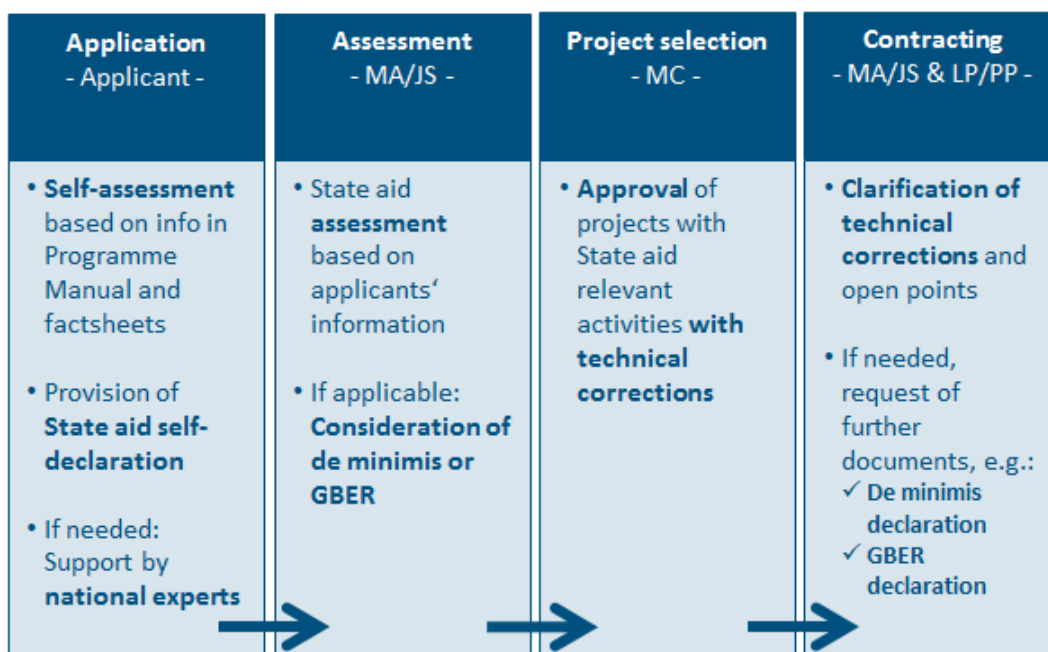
Application
- Applicant -

• Self-assessment based on info in Programme Manual and factsheets

• Provision of State aid self-declaration

• If needed: Support by national experts

Assessment
- MA/JS -

• State aid assessment based on applicants' information

• If applicable: Consideration of de minimis or GBER

Project selection
- MC -

• Approval of projects with State aid relevant activities with technical corrections

Contracting
- MA/JS & LP/PP -

• Clarification of technical corrections and open points

• If needed, request of further documents, e.g.:
✓ De minimis declaration
✓ GBER declaration